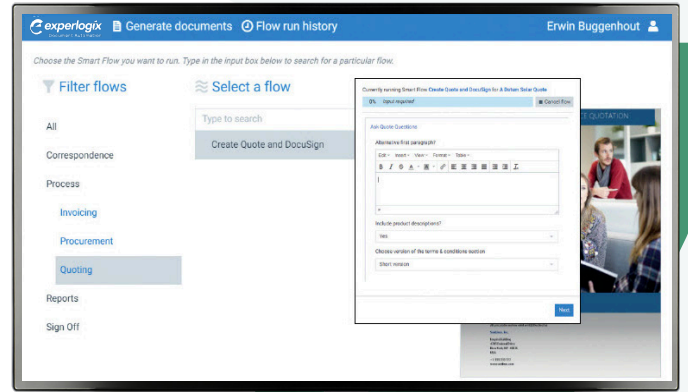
experlogix Document Automation
Generate documents
Flow run history
Erwin Buggenhout

Choose the Smart Flow you want to run. Type in the input box below to search for a particular flow.

Filter flows
All
Correspondence
Process
Invoicing
Procurement
Quoting
Reports
Sign Off

Select a flow
Type to search
Create Quote and DocuSign

Currently running Smart Flow Create Quote and DocuSign for A Datum Solar Quote
0% Input required
Cancel flow

Ask Quote Questions
Alternative first paragraph?
Edit Insert View Format Table
Include product descriptions?
Yes
Choose version of the terms & conditions section
Short version
Next

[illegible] QUOTATION
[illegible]